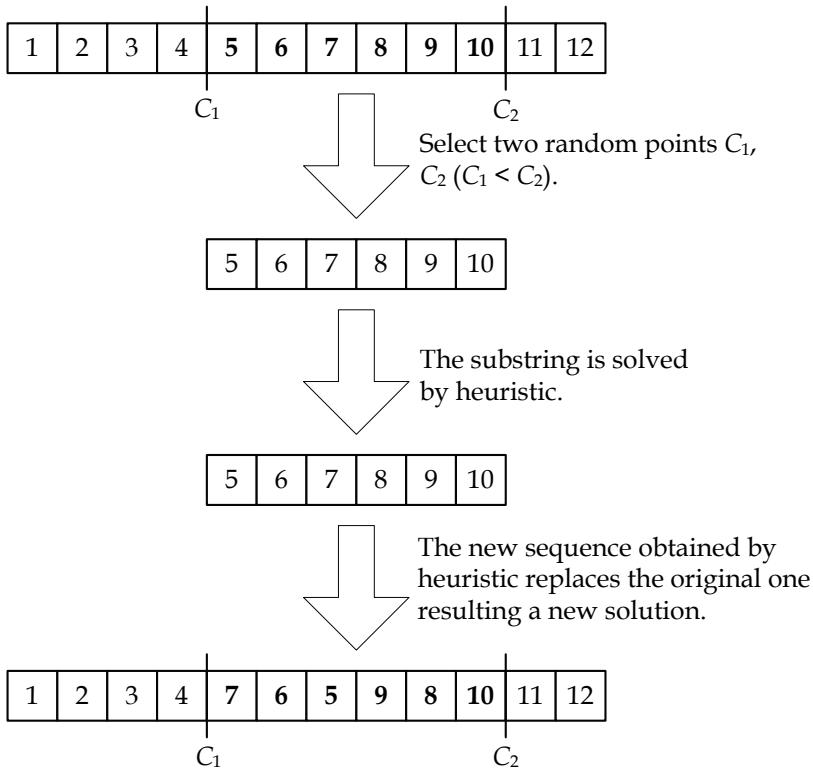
| 1 | 2 | 3 | 4 | **5** | **6** | **7** | **8** | **9** | **10** | 11 | 12 |
|---|---|---|---|---|---|---|---|---|---|---|---|

$C_1$ $C_2$

Select two random points $C_1$, $C_2$ ($C_1 < C_2$).

| 5 | 6 | 7 | 8 | 9 | 10 |
|---|---|---|---|---|---|

The substring is solved by heuristic.

| 5 | 6 | 7 | 8 | 9 | 10 |
|---|---|---|---|---|---|

The new sequence obtained by heuristic replaces the original one resulting a new solution.

| 1 | 2 | 3 | 4 | **7** | **6** | **5** | **9** | **8** | **10** | 11 | 12 |
|---|---|---|---|---|---|---|---|---|---|---|---|

$C_1$ $C_2$